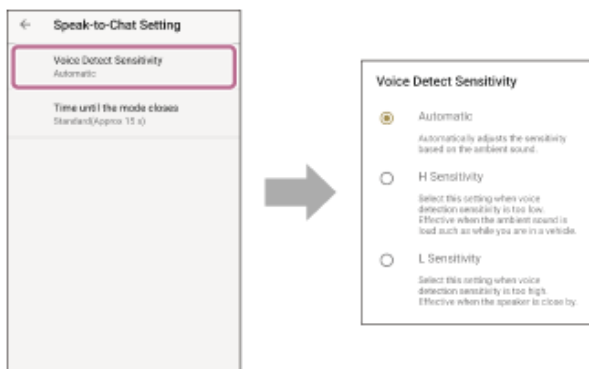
Speak-to-Chat Setting

Voice Detect Sensitivity
Automatic

Time until the mode closes
Standard(Approx 15 s)

Voice Detect Sensitivity

Automatic
Automatically adjusts the sensitivity based on the ambient sound.

H Sensitivity
Select this setting when voice detection sensitivity is too low. Effective when the ambient sound is loud such as while you are in a vehicle.

L Sensitivity
Select this setting when voice detection sensitivity is too high. Effective when the speaker is close by.